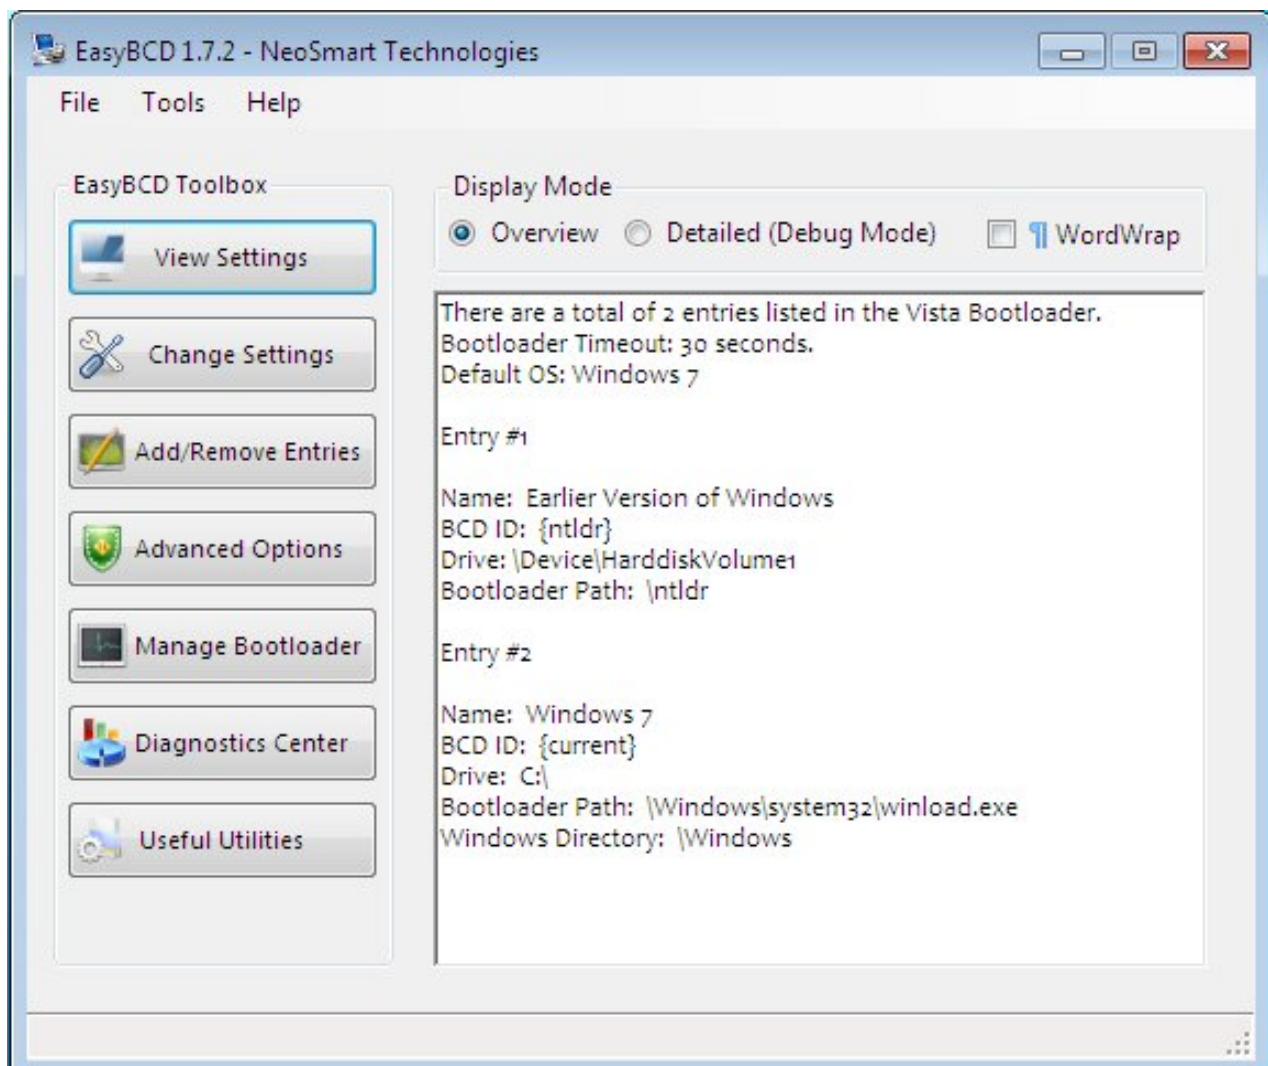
EasyBCD 1.7.2 - NeoSmart Technologies

File Tools Help

EasyBCD Toolbox

View Settings

Change Settings

Add/Remove Entries

Advanced Options

Manage Bootloader

Diagnostics Center

Useful Utilities

Display Mode

Overview Detailed (Debug Mode) WordWrap

There are a total of 2 entries listed in the Vista Bootloader.
Bootloader Timeout: 30 seconds.
Default OS: Windows 7

Entry #1

Name: Earlier Version of Windows
BCD ID: {ntldr}
Drive: \Device\HarddiskVolume1
Bootloader Path: \ntldr

Entry #2

Name: Windows 7
BCD ID: {current}
Drive: C:\
Bootloader Path: \Windows\system32\winload.exe
Windows Directory: \Windows